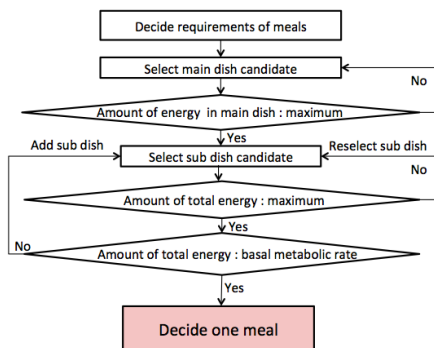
Decide requirements of meals

Select main dish candidate

No

Amount of energy in main dish : maximum

Yes

Add sub dish

Select sub dish candidate

Reselect sub dish

No

Amount of total energy : maximum

Yes

No

Amount of total energy : basal metabolic rate

Yes

Decide one meal